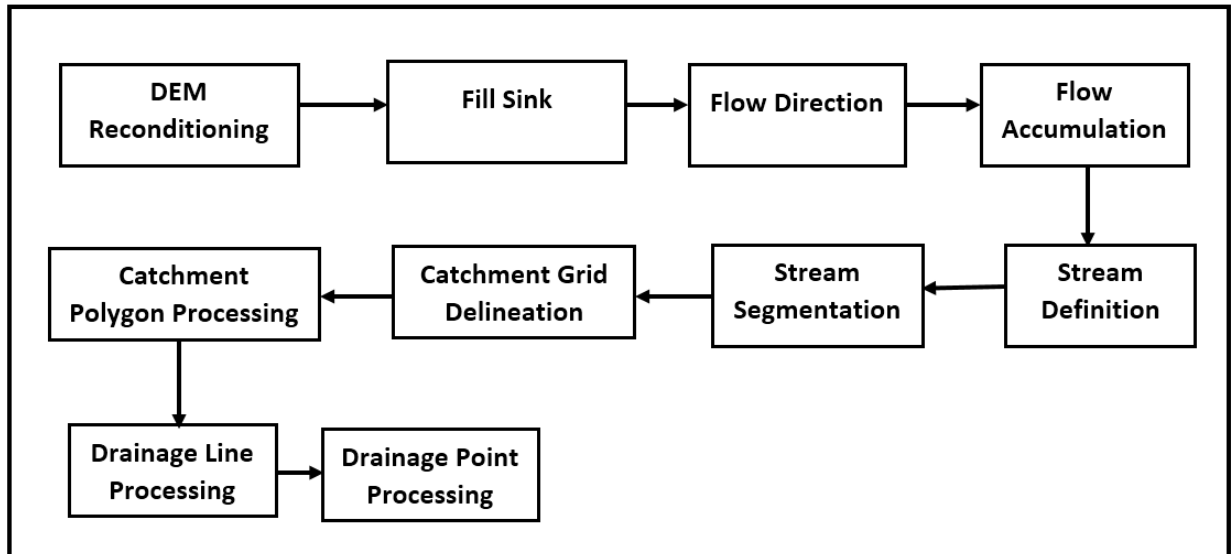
DEM Reconditioning

Fill Sink

Flow Direction

Flow Accumulation

Stream Definition

Stream Segmentation

Catchment Grid Delineation

Catchment Polygon Processing

Drainage Line Processing

Drainage Point Processing